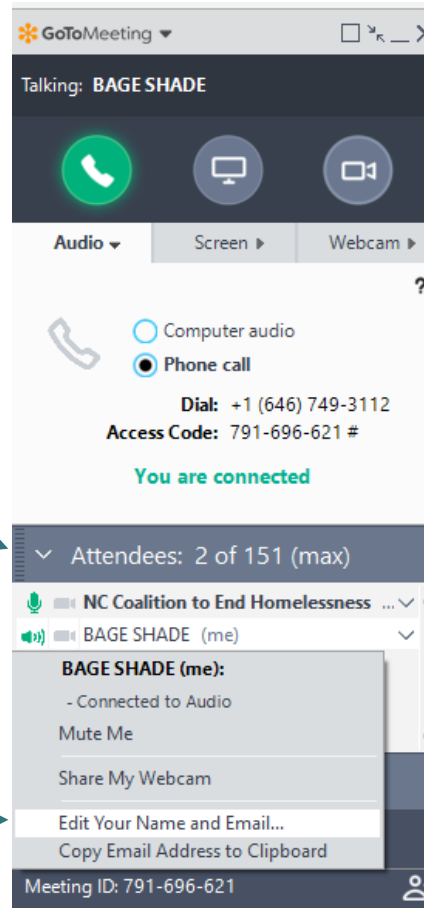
GoToMeeting

Talking: BAGE SHADE

Audio Screen Webcam

?

Computer audio
Phone call

Dial: +1 (646) 749-3112
Access Code: 791-696-621 #

You are connected

Attendees: 2 of 151 (max)

NC Coalition to End Homelessness ...
BAGE SHADE (me)

BAGE SHADE (me):
- Connected to Audio
Mute Me
Share My Webcam
Edit Your Name and Email...
Copy Email Address to Clipboard

Meeting ID: 791-696-621